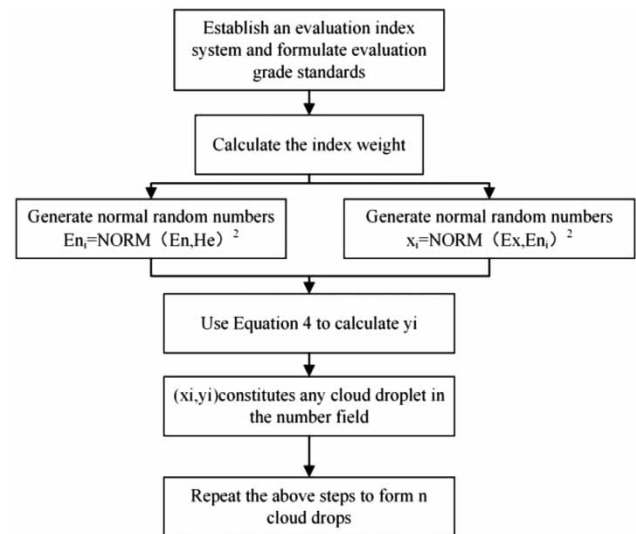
Establish an evaluation index system and formulate evaluation grade standards

Calculate the index weight

Generate normal random numbers $En_i$=NORM（En,He）$^2$

Generate normal random numbers $x_i$=NORM（Ex,$En_i$）$^2$

Use Equation 4 to calculate yi

(xi,yi)constitutes any cloud droplet in the number field

Repeat the above steps to form n cloud drops